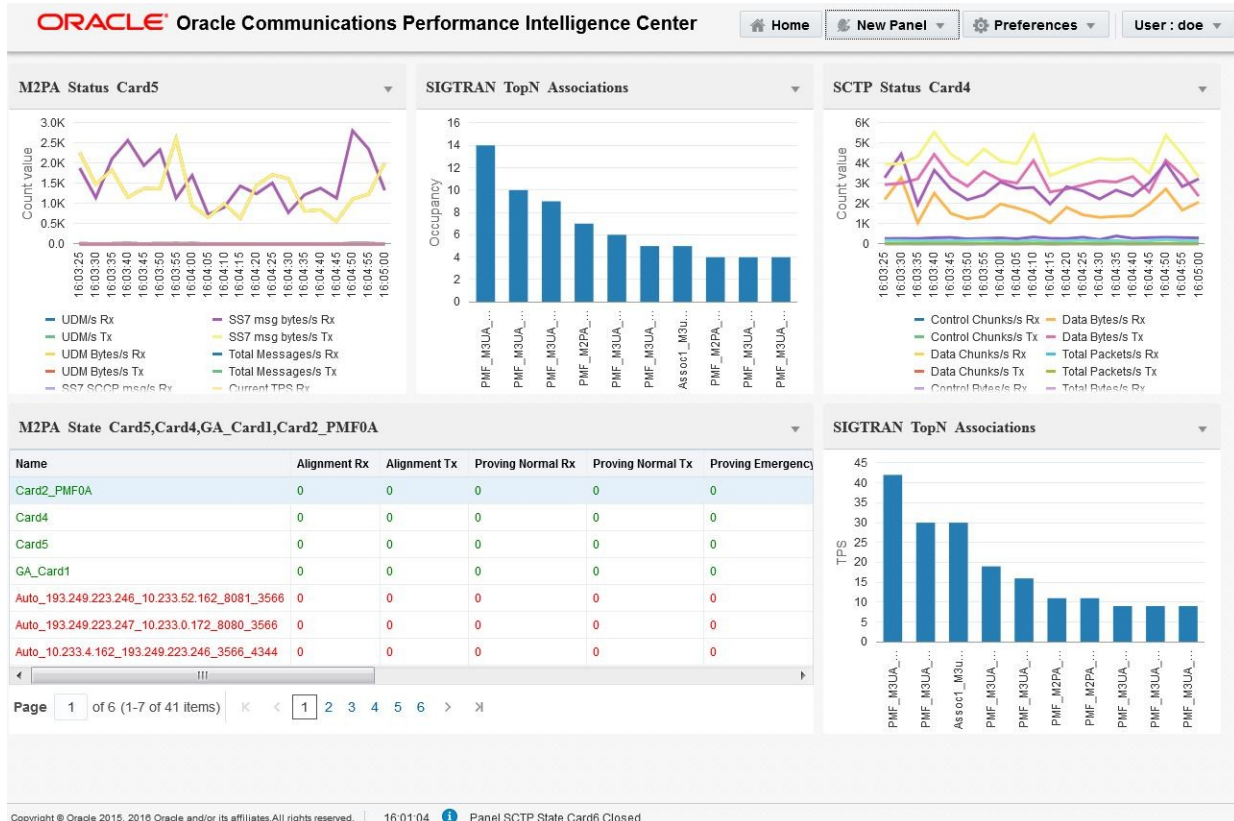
ORACLE® Oracle Communications Performance Intelligence Center

Home | New Panel | Preferences | User : doe

M2PA Status Card5

Count value

3.0K
2.5K
2.0K
1.5K
1.0K
0.5K
0.0

16:03:25 16:03:30 16:03:35 16:03:40 16:03:45 16:03:50 16:03:55 16:04:00 16:04:05 16:04:10 16:04:15 16:04:20 16:04:25 16:04:30 16:04:35 16:04:40 16:04:45 16:04:50 16:04:55 16:05:00

UDM/s Rx
UDM/s Tx
UDM Bytes/s Rx
UDM Bytes/s Tx
SS7 SCCP msg/s Rx
SS7 msg bytes/s Rx
SS7 msg bytes/s Tx
Total Messages/s Rx
Total Messages/s Tx
Current TPS Rx

SIGTRAN TopN Associations

Occupancy

16
14
12
10
8
6
4
2
0

PMF_M3UA_... PMF_M3UA_... PMF_M3UA_... PMF_M2PA_... PMF_M3UA_... PMF_M3UA_... Assoc1_M3u... PMF_M2PA_... PMF_M3UA_... PMF_M3UA_...

SCTP Status Card4

Count value

6K
5K
4K
3K
2K
1K
0

16:03:25 16:03:30 16:03:35 16:03:40 16:03:45 16:03:50 16:03:55 16:04:00 16:04:05 16:04:10 16:04:15 16:04:20 16:04:25 16:04:30 16:04:35 16:04:40 16:04:45 16:04:50 16:04:55 16:05:00

Control Chunks/s Rx
Control Chunks/s Tx
Data Chunks/s Rx
Data Chunks/s Tx
Control Bytes/s Rx
Data Bytes/s Rx
Data Bytes/s Tx
Total Packets/s Rx
Total Packets/s Tx
Total Bytes/s Rx

M2PA State Card5,Card4,GA_Card1,Card2_PMF0A

| Name | Alignment Rx | Alignment Tx | Proving Normal Rx | Proving Normal Tx | Proving Emergency |
|---|---|---|---|---|---|
| Card2_PMF0A | 0 | 0 | 0 | 0 | 0 |
| Card4 | 0 | 0 | 0 | 0 | 0 |
| Card5 | 0 | 0 | 0 | 0 | 0 |
| GA_Card1 | 0 | 0 | 0 | 0 | 0 |
| Auto_193.249.223.246_10.233.52.162_8081_3566 | 0 | 0 | 0 | 0 | 0 |
| Auto_193.249.223.247_10.233.0.172_8080_3566 | 0 | 0 | 0 | 0 | 0 |
| Auto_10.233.4.162_193.249.223.246_3566_4344 | 0 | 0 | 0 | 0 | 0 |

Page 1 of 6 (1-7 of 41 items) 1 2 3 4 5 6

SIGTRAN TopN Associations

TPS

45
40
35
30
25
20
15
10
5
0

PMF_M3UA_... PMF_M3UA_... Assoc1_M3u... PMF_M3UA_... PMF_M3UA_... PMF_M2PA_... PMF_M2PA_... PMF_M3UA_... PMF_M3UA_... PMF_M3UA_...

Copyright © Oracle 2015, 2016 Oracle and/or its affiliates.All rights reserved. | 16:01:04 Panel SCTP State Card6 Closed